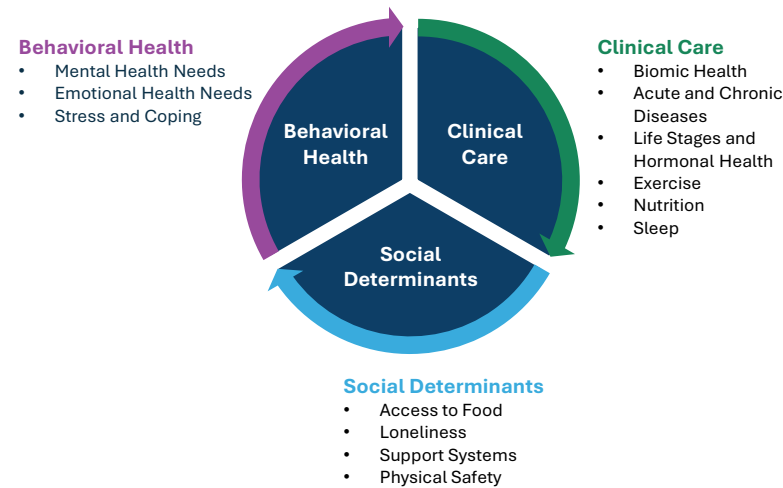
Behavioral Health
- Mental Health Needs
- Emotional Health Needs
- Stress and Coping

Behavioral Health

Clinical Care

Social Determinants

Clinical Care
- Biomic Health
- Acute and Chronic Diseases
- Life Stages and Hormonal Health
- Exercise
- Nutrition
- Sleep

Social Determinants
- Access to Food
- Loneliness
- Support Systems
- Physical Safety